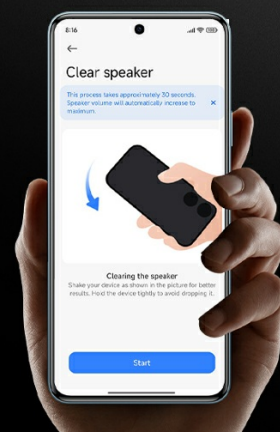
8:16

←

Clear speaker

This process takes approximately 30 seconds. Speaker volume will automatically increase to maximum. ✕

Clearing the speaker

Shake your device as shown in the picture for better results. Hold the device tightly to avoid dropping it.

Start